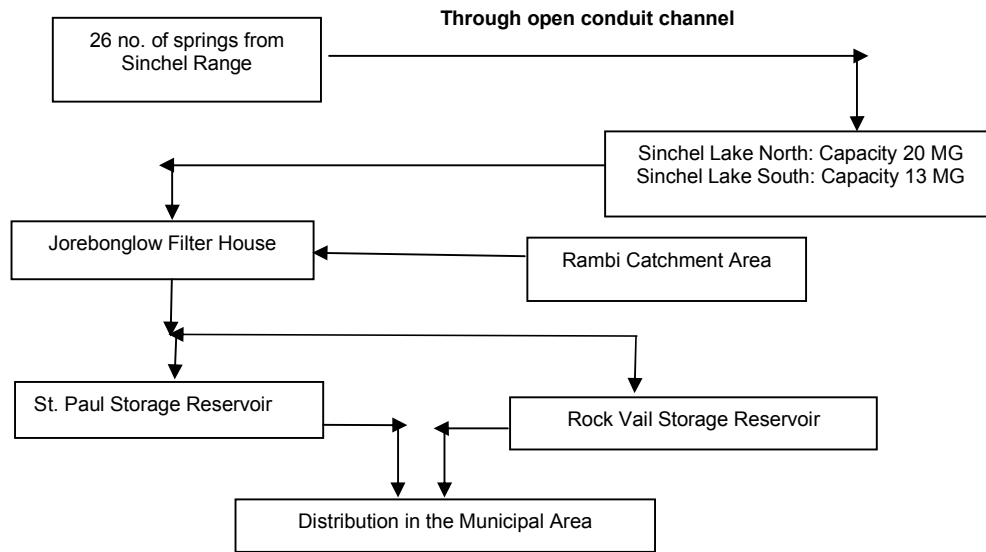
Through open conduit channel

26 no. of springs from Sinchel Range

Sinchel Lake North: Capacity 20 MG
Sinchel Lake South: Capacity 13 MG

Jorebonglow Filter House

Rambi Catchment Area

St. Paul Storage Reservoir

Rock Vail Storage Reservoir

Distribution in the Municipal Area